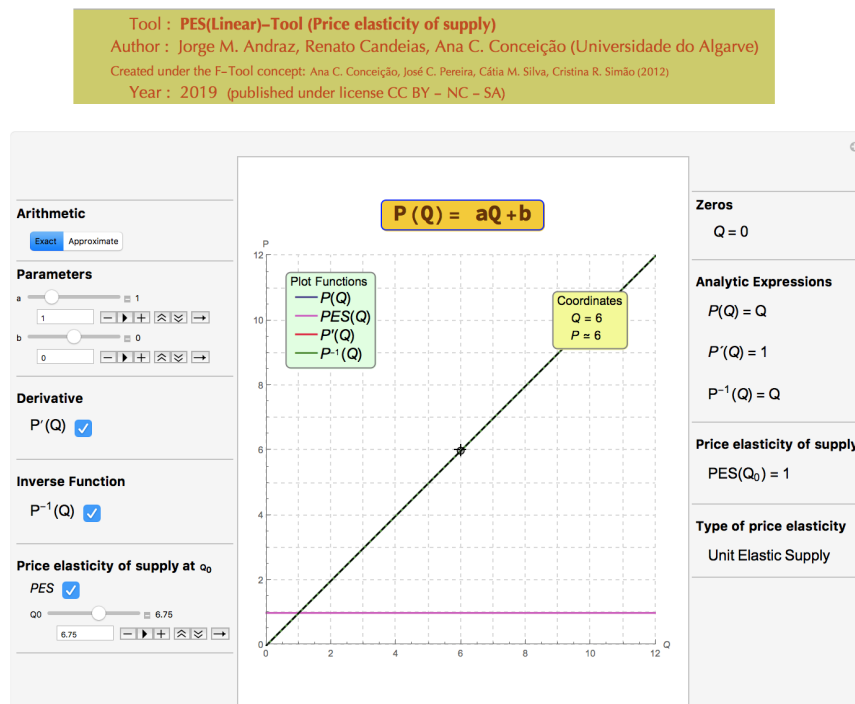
Tool : PES(Linear)–Tool (Price elasticity of supply)
Author : Jorge M. Andraz, Renato Candeias, Ana C. Conceição (Universidade do Algarve)
Created under the F–Tool concept: Ana C. Conceição, José C. Pereira, Cátia M. Silva, Cristina R. Simão (2012)
Year : 2019 (published under license CC BY – NC – SA)

Arithmetic
Exact Approximate

Parameters
a 1
1
b 0
0

Derivative
P′(Q)

Inverse Function
$P^{-1}(Q)$

Price elasticity of supply at $Q_0$
PES
Q0 6.75
6.75

$P(Q) = aQ + b$

P
12
10
8
6
4
2
0
0 2 4 6 8 10 12 Q

Plot Functions
P(Q)
PES(Q)
P′(Q)
$P^{-1}(Q)$

Coordinates
Q ≈ 6
P ≈ 6

Zeros
Q = 0

Analytic Expressions
P(Q) = Q
P′(Q) = 1
$P^{-1}(Q) = Q$

Price elasticity of supply
$PES(Q_0) = 1$

Type of price elasticity
Unit Elastic Supply